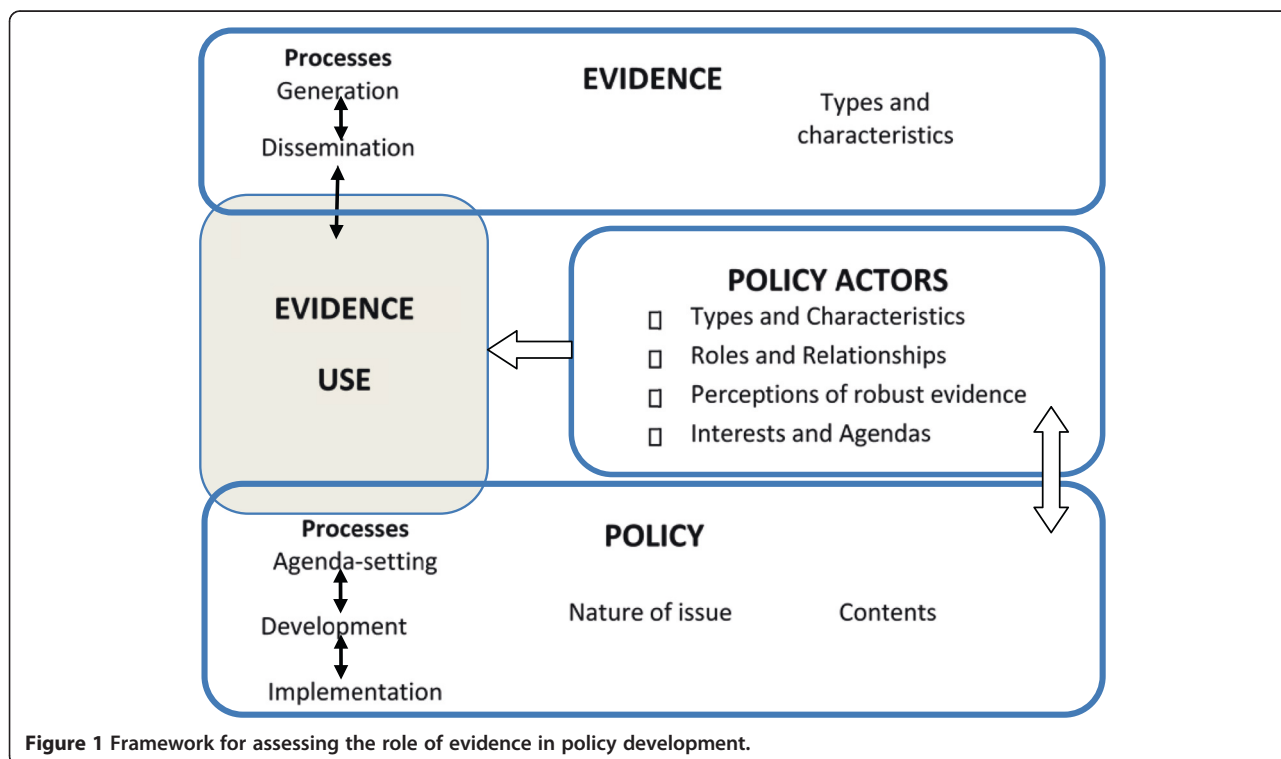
Processes
Generation
Dissemination

EVIDENCE

Types and characteristics

EVIDENCE
USE

POLICY ACTORS
 Types and Characteristics
 Roles and Relationships
 Perceptions of robust evidence
 Interests and Agendas

Processes
Agenda-setting
Development
Implementation

POLICY

Nature of issue

Contents

Figure 1 Framework for assessing the role of evidence in policy development.